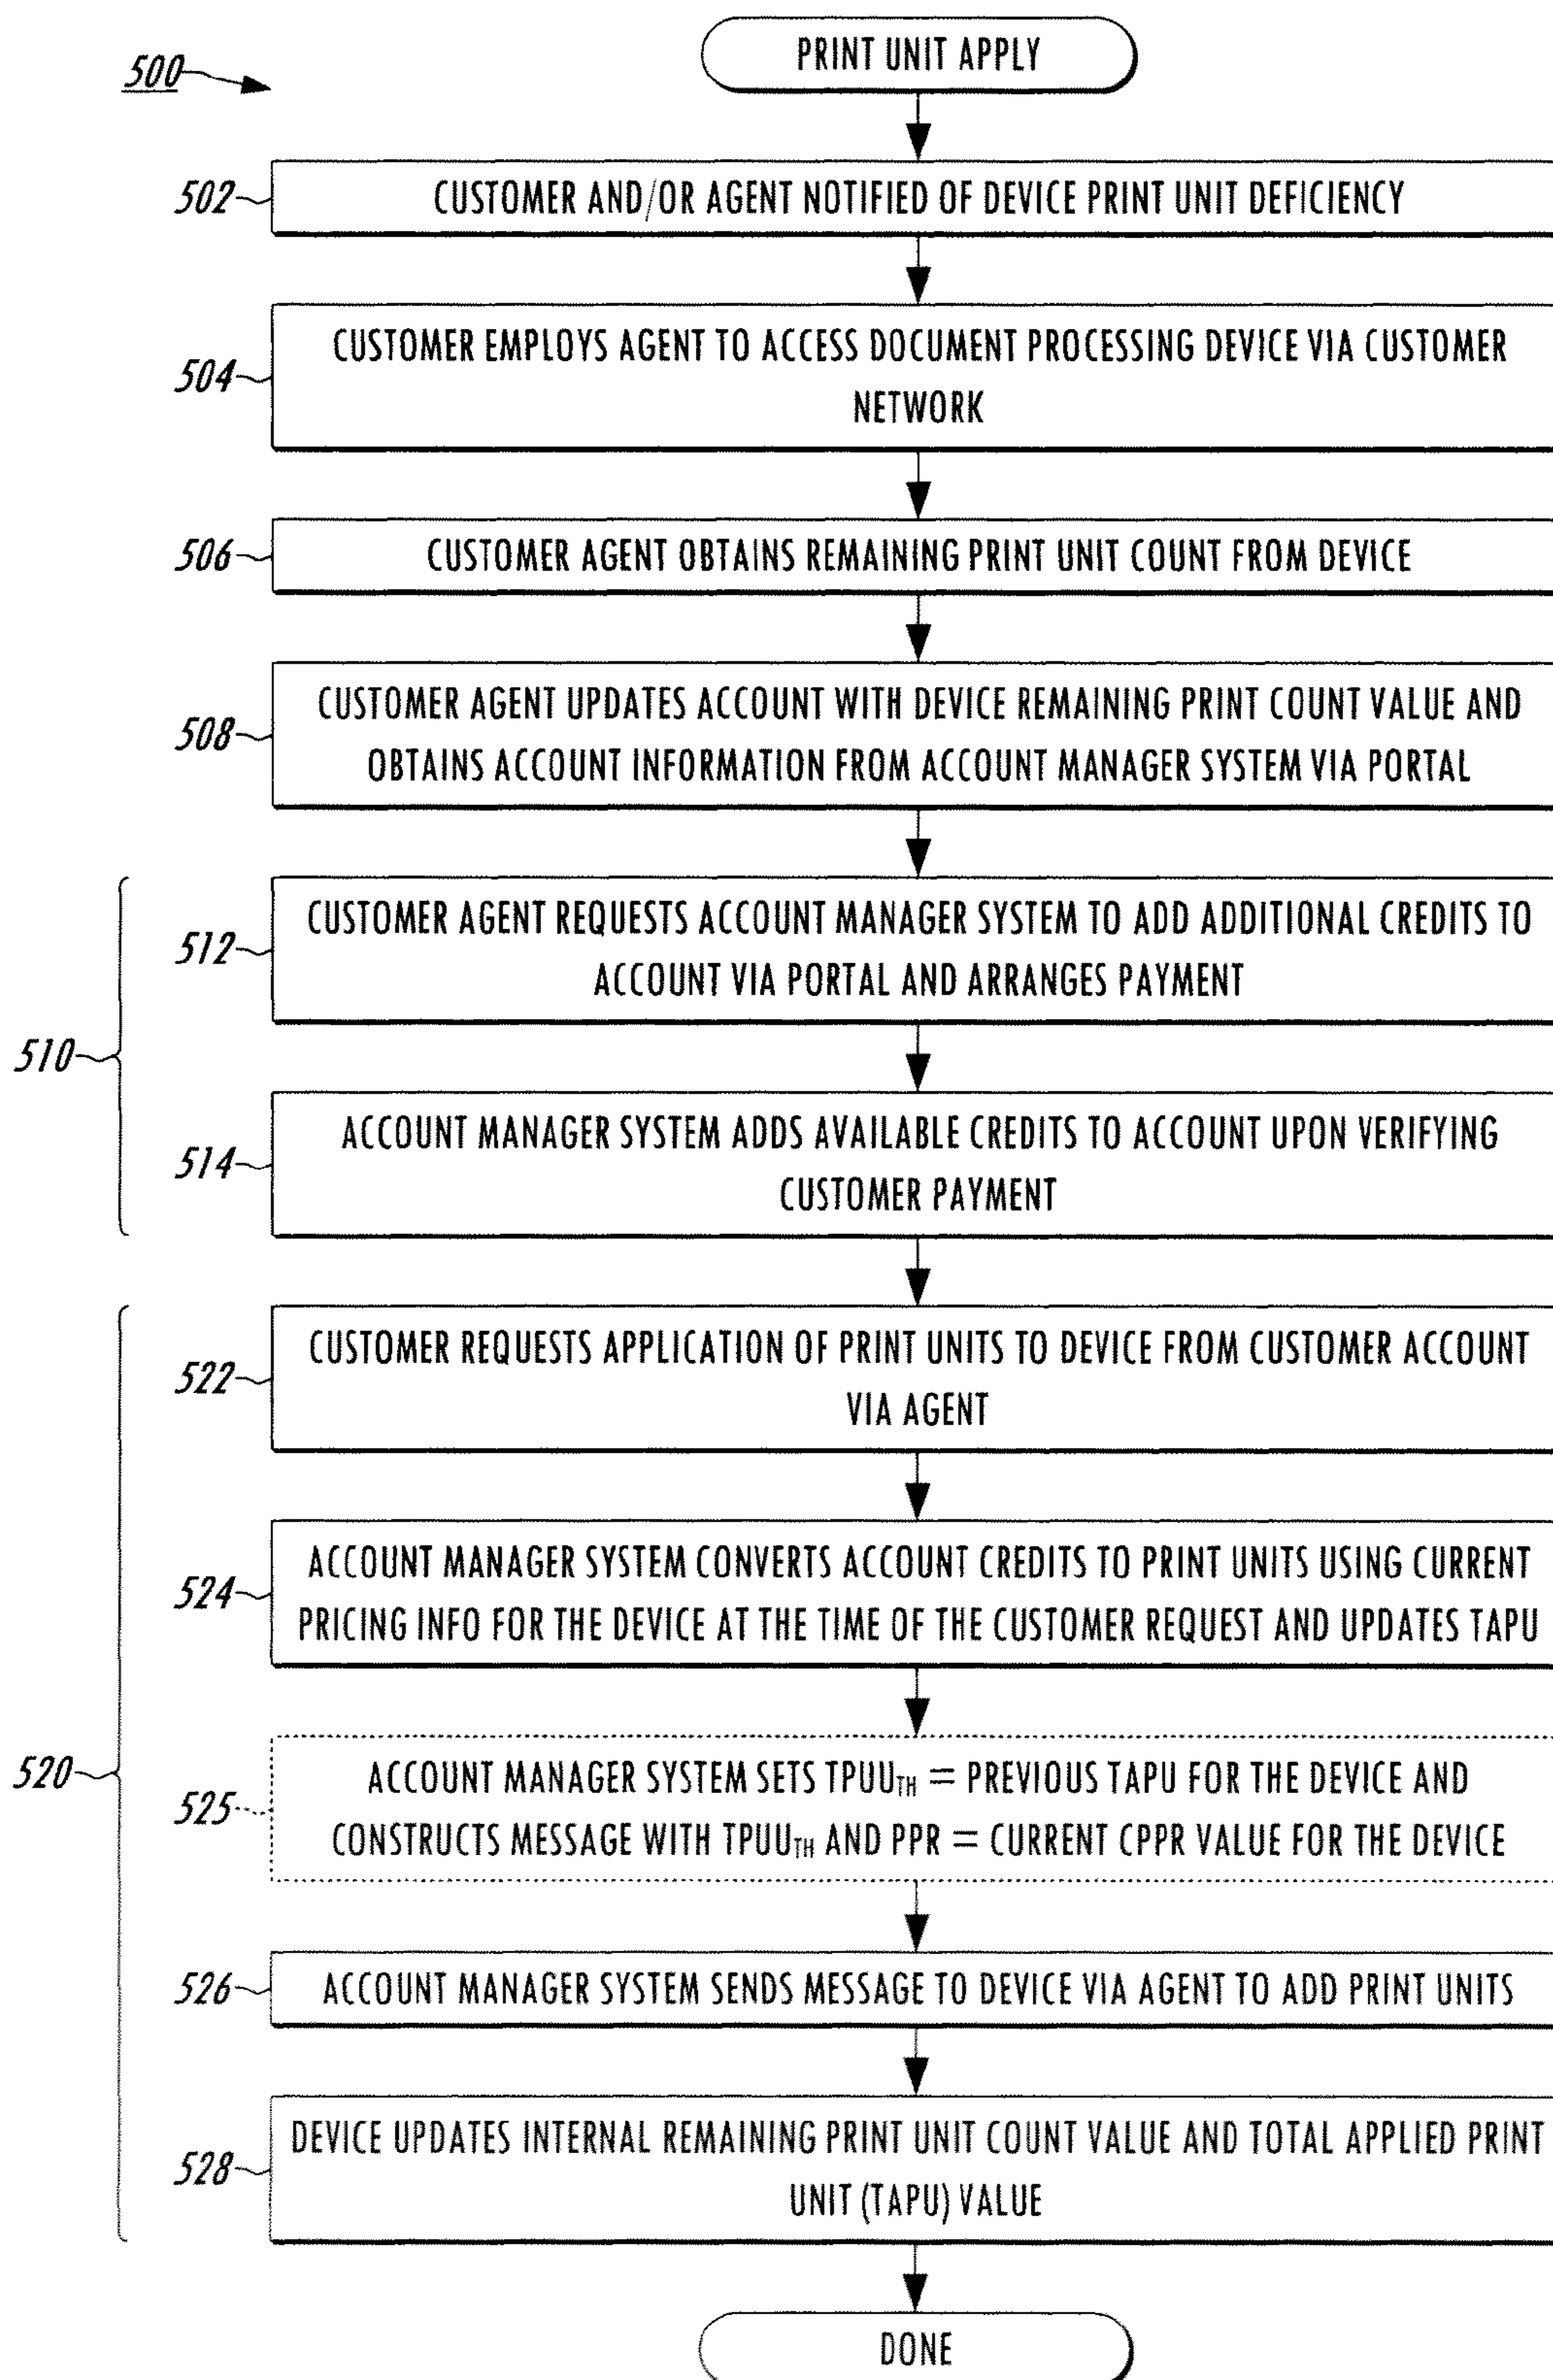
500

PRINT UNIT APPLY

502 CUSTOMER AND/OR AGENT NOTIFIED OF DEVICE PRINT UNIT DEFICIENCY

504 CUSTOMER EMPLOYS AGENT TO ACCESS DOCUMENT PROCESSING DEVICE VIA CUSTOMER NETWORK

506 CUSTOMER AGENT OBTAINS REMAINING PRINT UNIT COUNT FROM DEVICE

508 CUSTOMER AGENT UPDATES ACCOUNT WITH DEVICE REMAINING PRINT COUNT VALUE AND OBTAINS ACCOUNT INFORMATION FROM ACCOUNT MANAGER SYSTEM VIA PORTAL

510

512 CUSTOMER AGENT REQUESTS ACCOUNT MANAGER SYSTEM TO ADD ADDITIONAL CREDITS TO ACCOUNT VIA PORTAL AND ARRANGES PAYMENT

514 ACCOUNT MANAGER SYSTEM ADDS AVAILABLE CREDITS TO ACCOUNT UPON VERIFYING CUSTOMER PAYMENT

520

522 CUSTOMER REQUESTS APPLICATION OF PRINT UNITS TO DEVICE FROM CUSTOMER ACCOUNT VIA AGENT

524 ACCOUNT MANAGER SYSTEM CONVERTS ACCOUNT CREDITS TO PRINT UNITS USING CURRENT PRICING INFO FOR THE DEVICE AT THE TIME OF THE CUSTOMER REQUEST AND UPDATES TAPU

525 ACCOUNT MANAGER SYSTEM SETS $TPUU_{TH}$ = PREVIOUS TAPU FOR THE DEVICE AND CONSTRUCTS MESSAGE WITH $TPUU_{TH}$ AND PPR = CURRENT CPPR VALUE FOR THE DEVICE

526 ACCOUNT MANAGER SYSTEM SENDS MESSAGE TO DEVICE VIA AGENT TO ADD PRINT UNITS

528 DEVICE UPDATES INTERNAL REMAINING PRINT UNIT COUNT VALUE AND TOTAL APPLIED PRINT UNIT (TAPU) VALUE

DONE